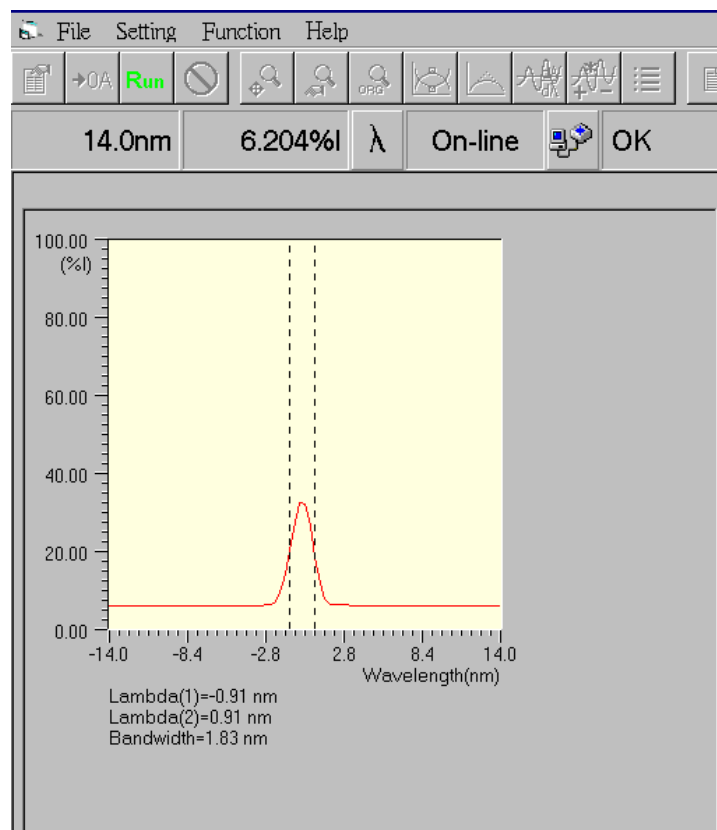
File Setting Function Help

→0A Run

14.0nm 6.204%I λ On-line OK

100.00
(%I)
80.00
60.00
40.00
20.00
0.00

-14.0 -8.4 -2.8 2.8 8.4 14.0
Wavelength(nm)

Lambda(1)=-0.91 nm
Lambda(2)=0.91 nm
Bandwidth=1.83 nm